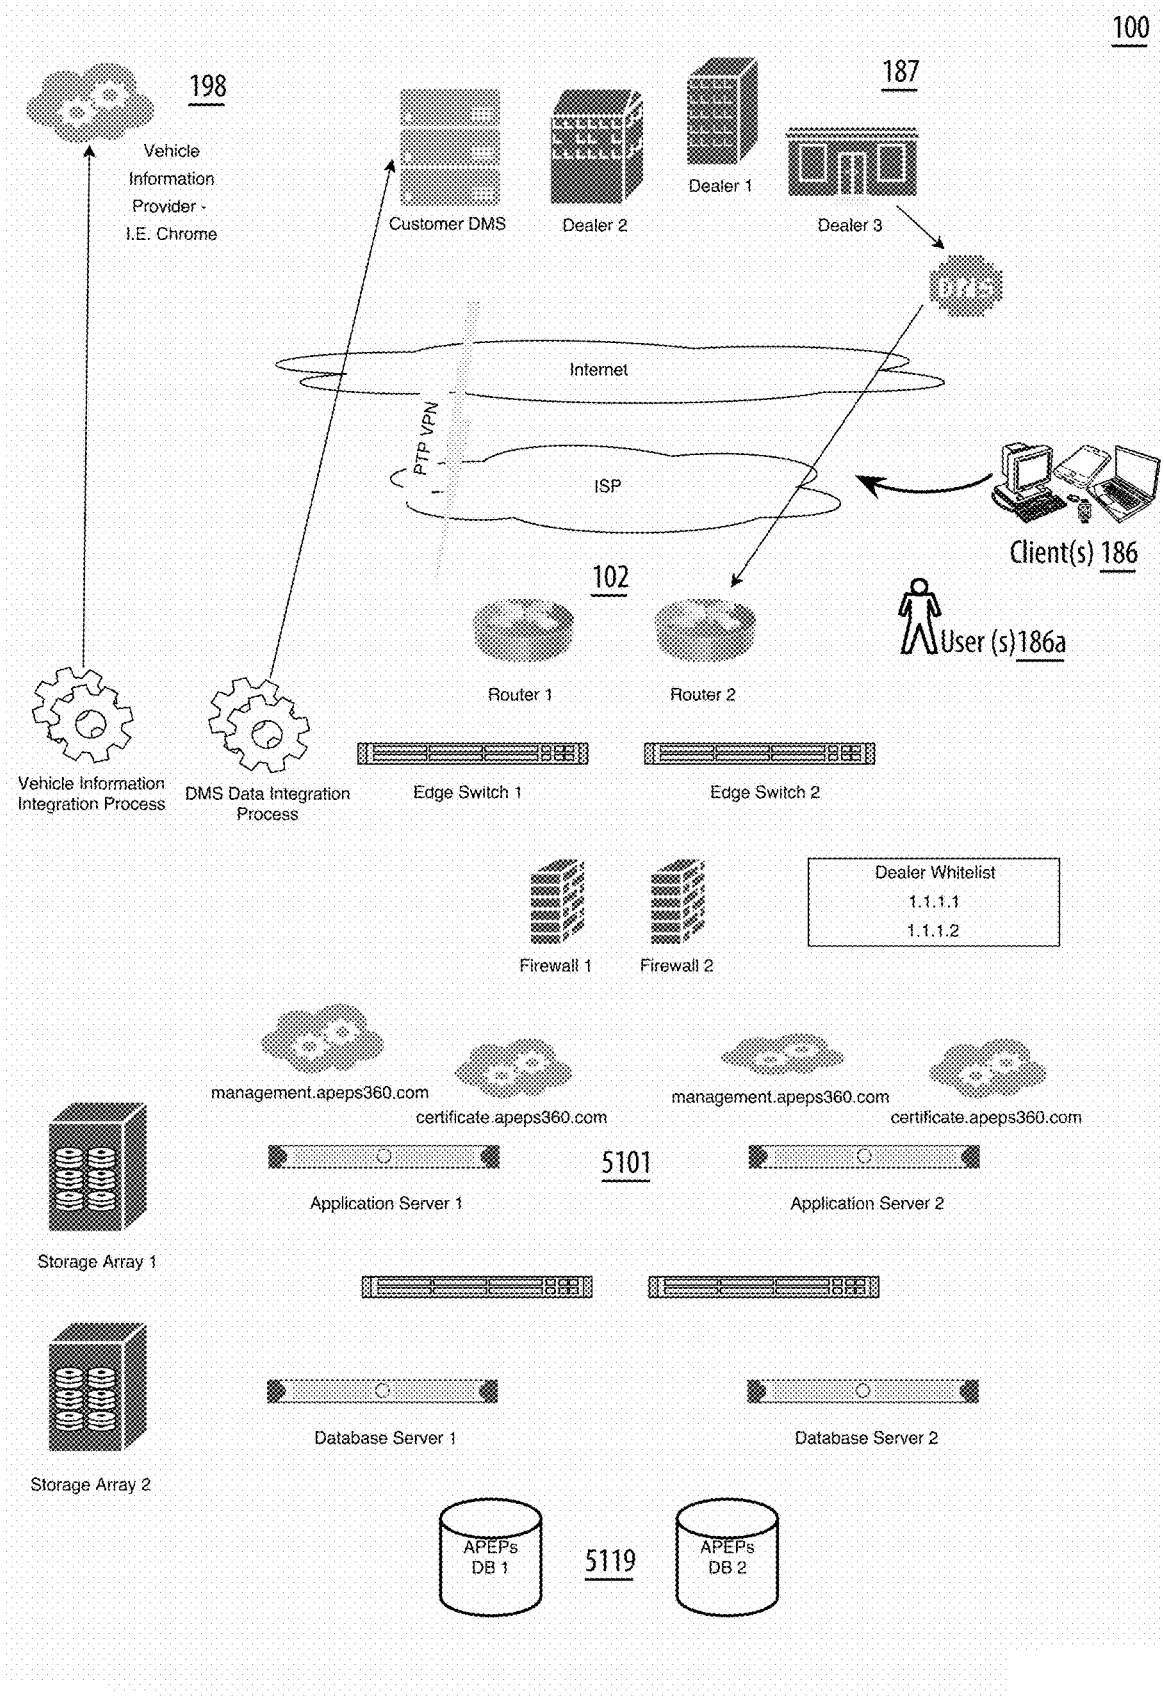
100

198

Vehicle Information Provider - I.E. Chrome

Customer DMS

Dealer 2

Dealer 1

187

Dealer 3

DMS

Internet

PTP VPN

ISP

Client(s) 186

102

User (s)186a

Router 1

Router 2

Vehicle Information Integration Process

DMS Data Integration Process

Edge Switch 1

Edge Switch 2

Dealer Whitelist
1.1.1.1
1.1.1.2

Firewall 1

Firewall 2

management.apeps360.com

certificate.apeps360.com

management.apeps360.com

certificate.apeps360.com

5101

Application Server 1

Application Server 2

Storage Array 1

Storage Array 2

Database Server 1

Database Server 2

APEPs DB 1

5119

APEPs DB 2